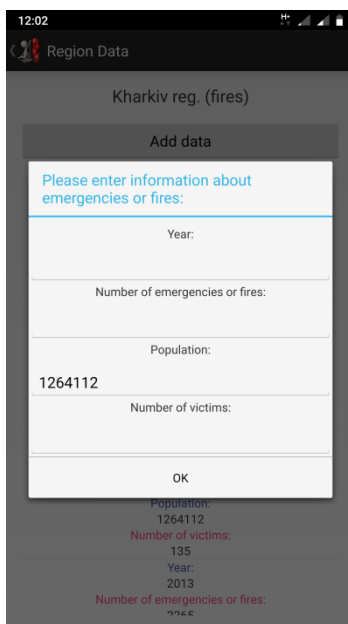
12:02

Region Data

Kharkiv reg. (fires)

Add data

Please enter information about emergencies or fires:

Year:

Number of emergencies or fires:

Population:

1264112

Number of victims:

OK

Population:
1264112
Number of victims:
135
Year:
2013
Number of emergencies or fires:
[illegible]